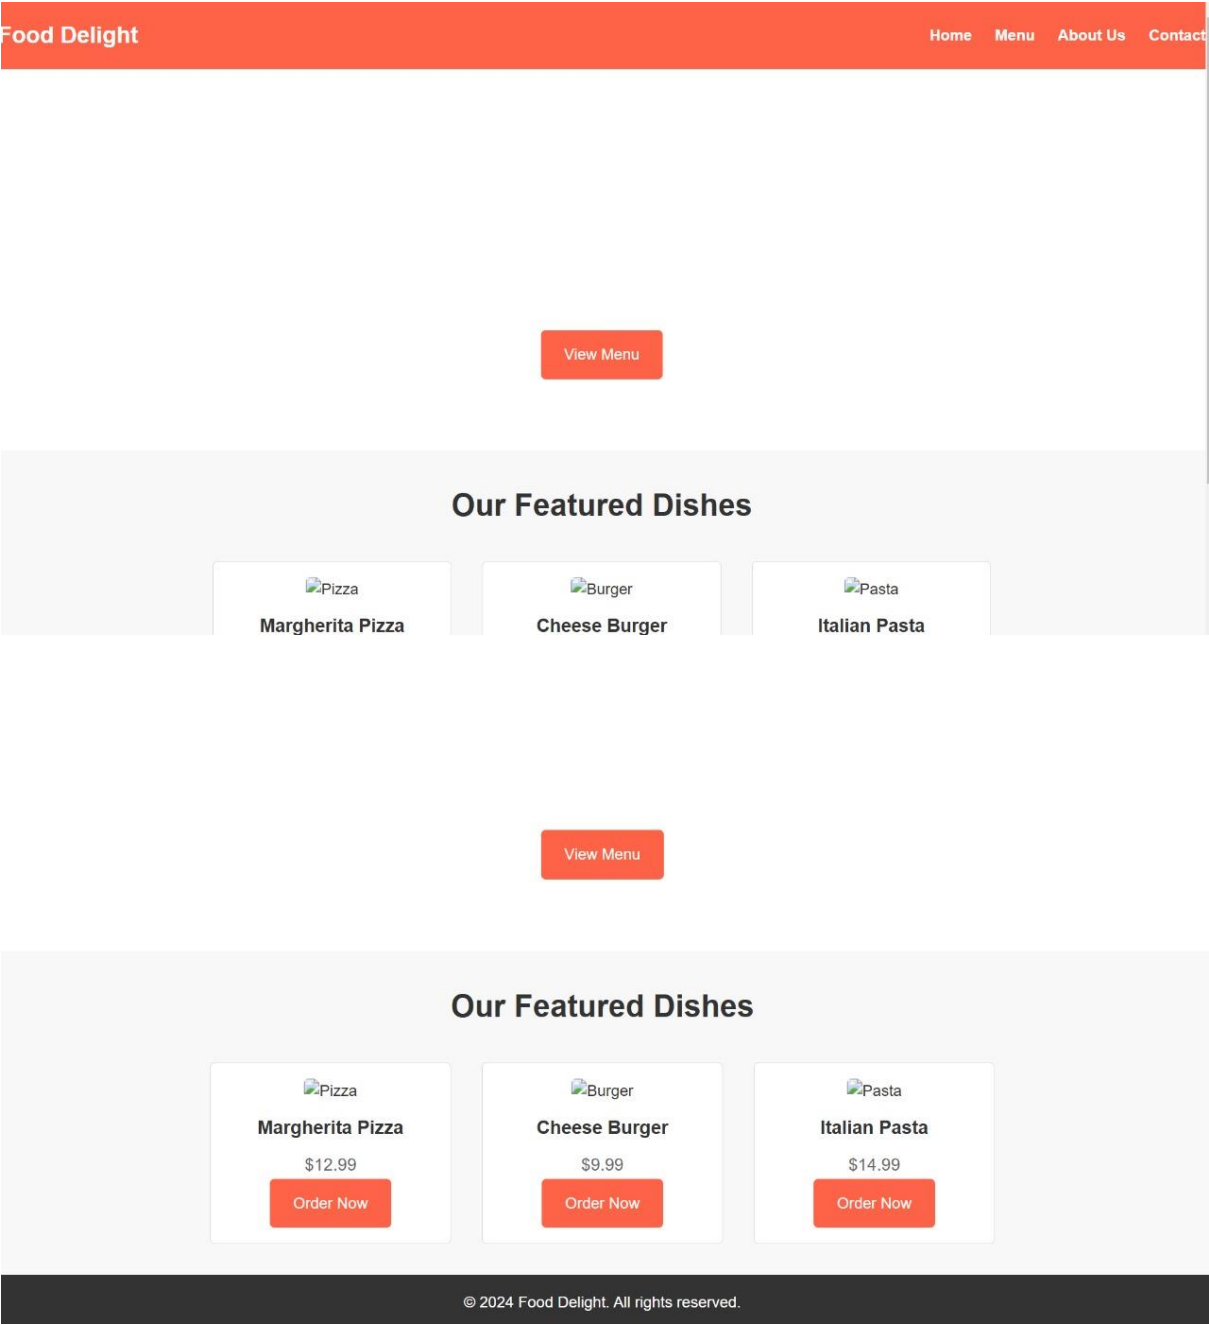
Food Delight

Home Menu About Us Contact

View Menu

Our Featured Dishes

Pizza
Margherita Pizza

Burger
Cheese Burger

Pasta
Italian Pasta

View Menu

Our Featured Dishes

Pizza
Margherita Pizza
$12.99
Order Now

Burger
Cheese Burger
$9.99
Order Now

Pasta
Italian Pasta
$14.99
Order Now

© 2024 Food Delight. All rights reserved.